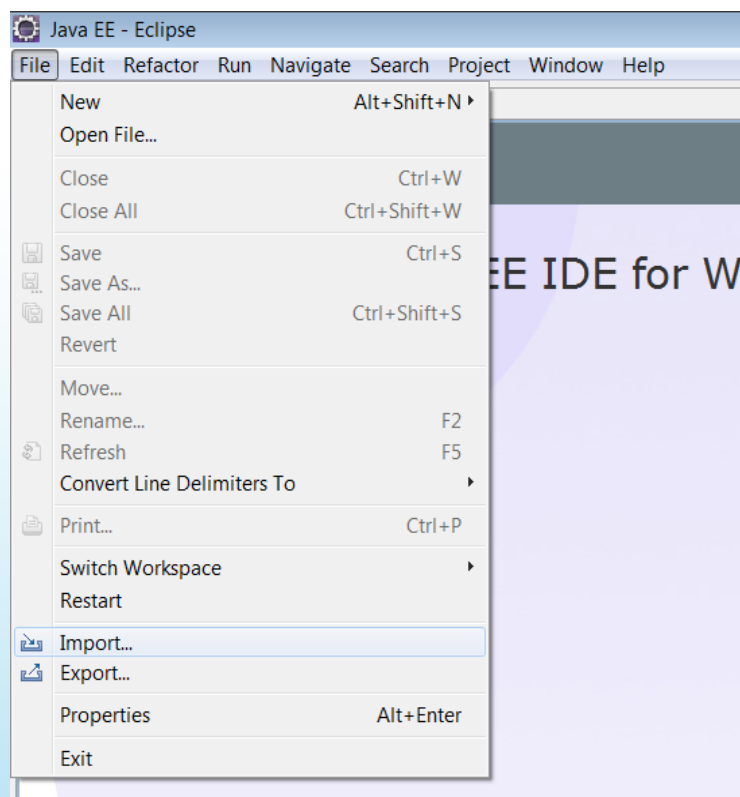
Java EE - Eclipse

File Edit Refactor Run Navigate Search Project Window Help

New Alt+Shift+N
Open File...

Close Ctrl+W
Close All Ctrl+Shift+W

Save Ctrl+S
Save As...
Save All Ctrl+Shift+S
Revert

Move...
Rename... F2
Refresh F5
Convert Line Delimiters To

Print... Ctrl+P

Switch Workspace
Restart

Import...
Export...

Properties Alt+Enter

Exit

EE IDE for W